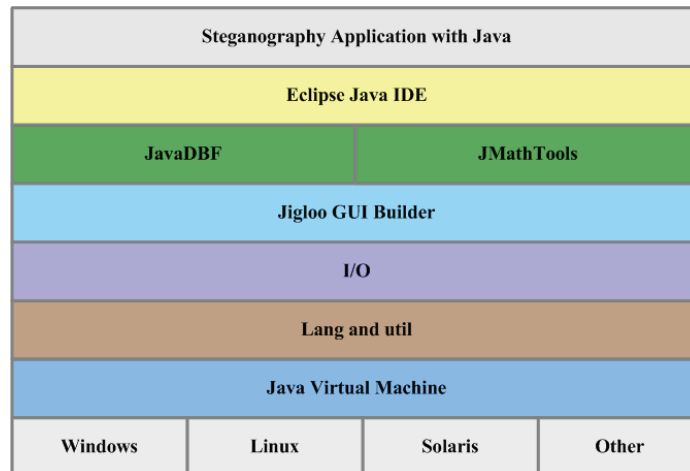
Steganography Application with Java

Eclipse Java IDE

| JavaDBF | JMathTools |
|---|---|

Jigloo GUI Builder

I/O

Lang and util

Java Virtual Machine

| Windows | Linux | Solaris | Other |
|---|---|---|---|